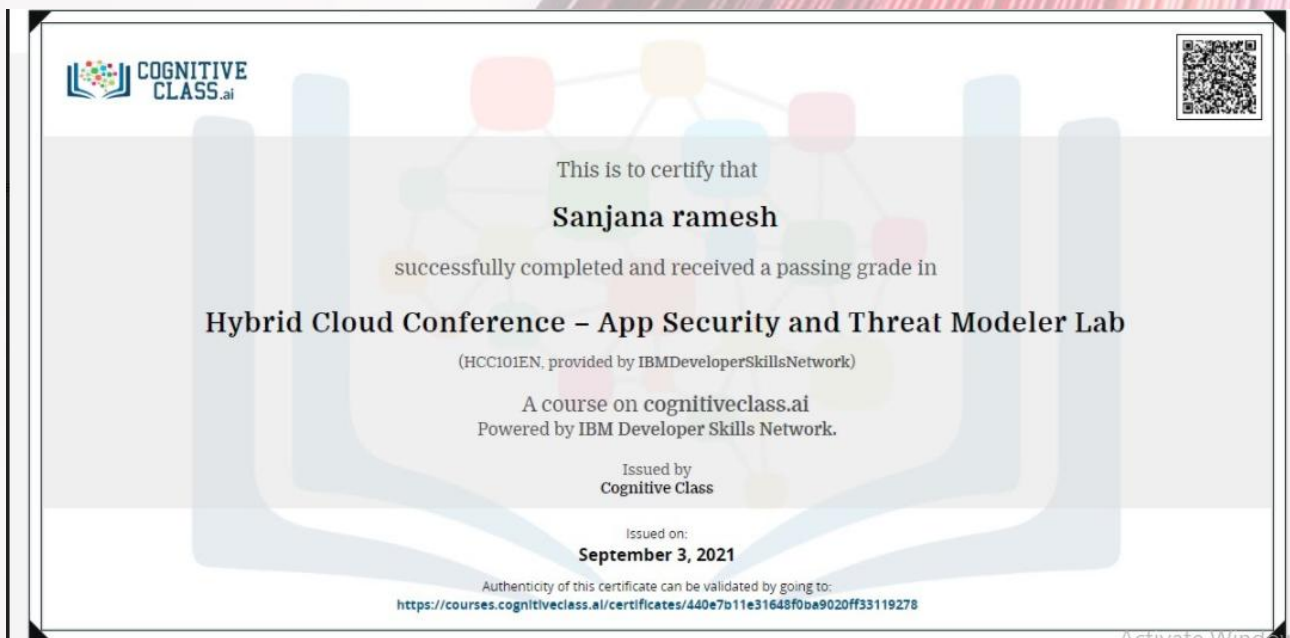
COGNITIVE CLASS.ai

This is to certify that

Sanjana ramesh

successfully completed and received a passing grade in

Hybrid Cloud Conference – App Security and Threat Modeler Lab

(HCC101EN, provided by IBMDeveloperSkillsNetwork)

A course on cognitiveclass.ai
Powered by IBM Developer Skills Network.

Issued by
Cognitive Class

Issued on:
September 3, 2021

Authenticity of this certificate can be validated by going to:
https://courses.cognitiveclass.ai/certificates/440e7b11e31648f0ba9020ff33119278

Activate Windo